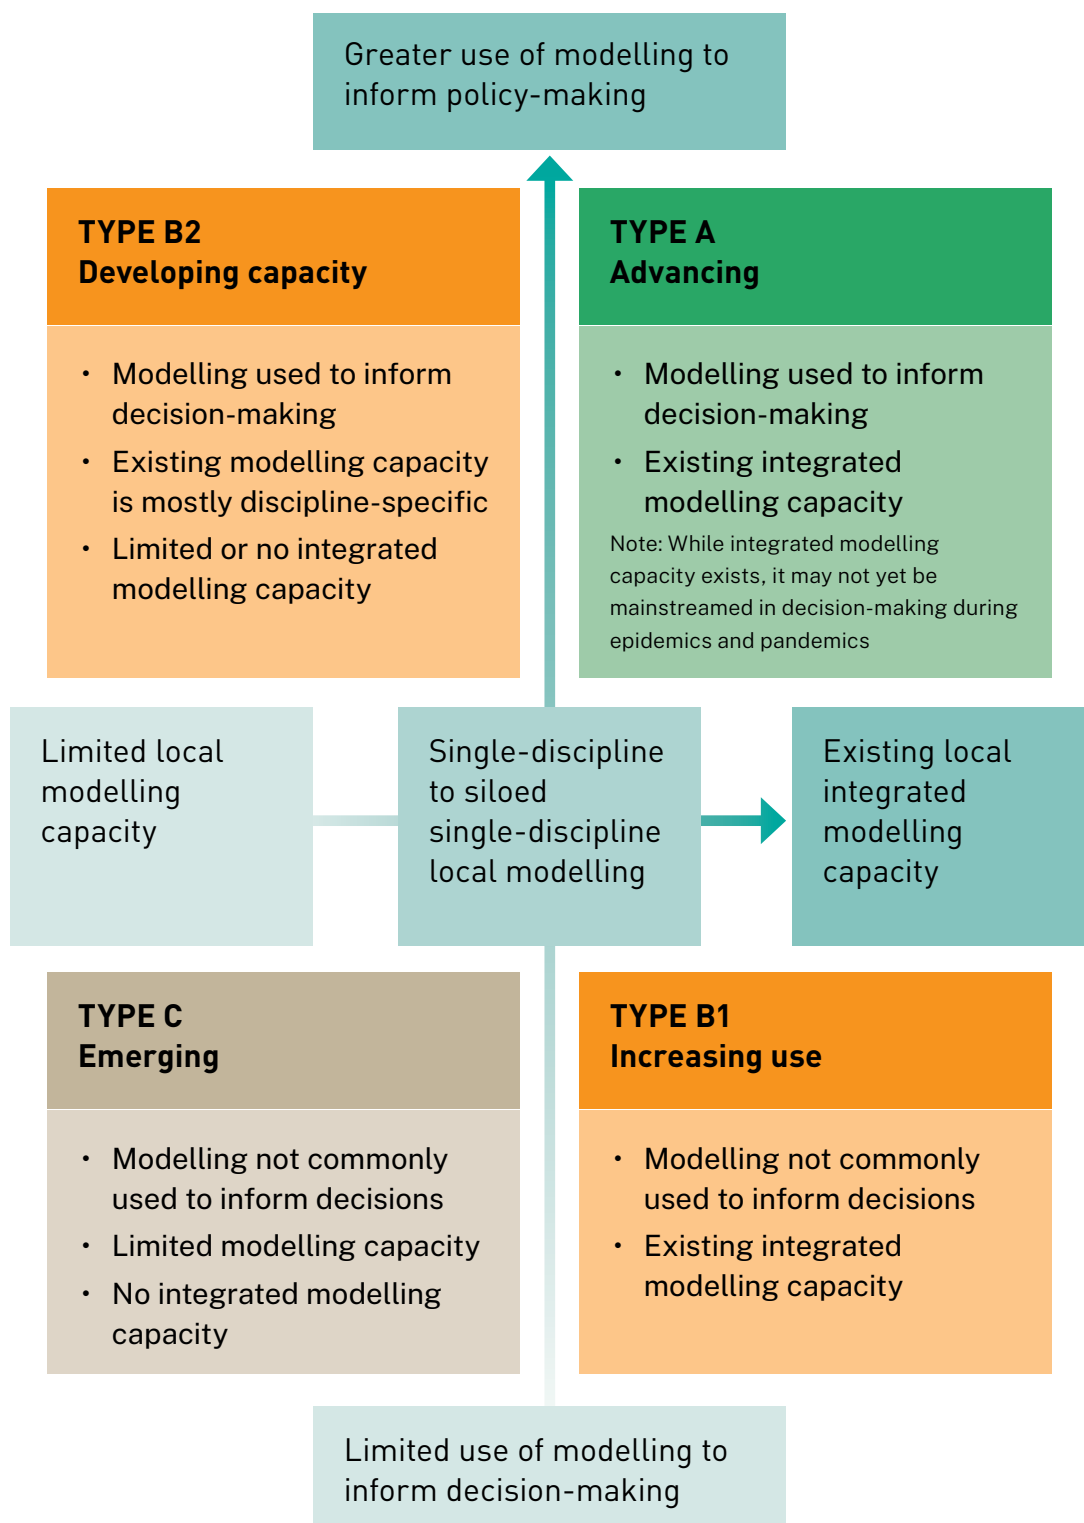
Greater use of modelling to inform policy-making

TYPE B2
Developing capacity

- Modelling used to inform decision-making
- Existing modelling capacity is mostly discipline-specific
- Limited or no integrated modelling capacity

TYPE A
Advancing

- Modelling used to inform decision-making
- Existing integrated modelling capacity

Note: While integrated modelling capacity exists, it may not yet be mainstreamed in decision-making during epidemics and pandemics

Limited local modelling capacity

Single-discipline to siloed single-discipline local modelling

Existing local integrated modelling capacity

TYPE C
Emerging

- Modelling not commonly used to inform decisions
- Limited modelling capacity
- No integrated modelling capacity

TYPE B1
Increasing use

- Modelling not commonly used to inform decisions
- Existing integrated modelling capacity

Limited use of modelling to inform decision-making